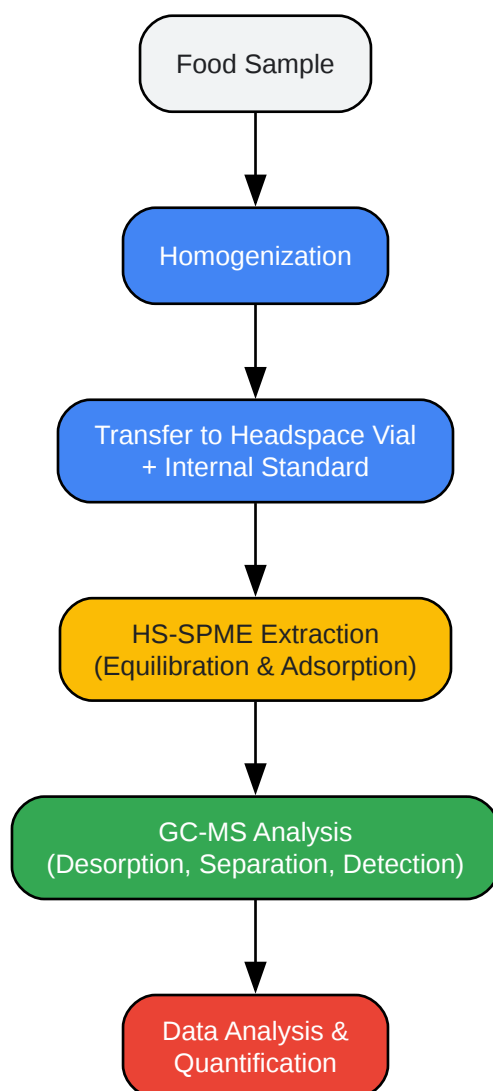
Food Sample

Homogenization

Transfer to Headspace Vial
+ Internal Standard

HS-SPME Extraction
(Equilibration & Adsorption)

GC-MS Analysis
(Desorption, Separation, Detection)

Data Analysis &
Quantification